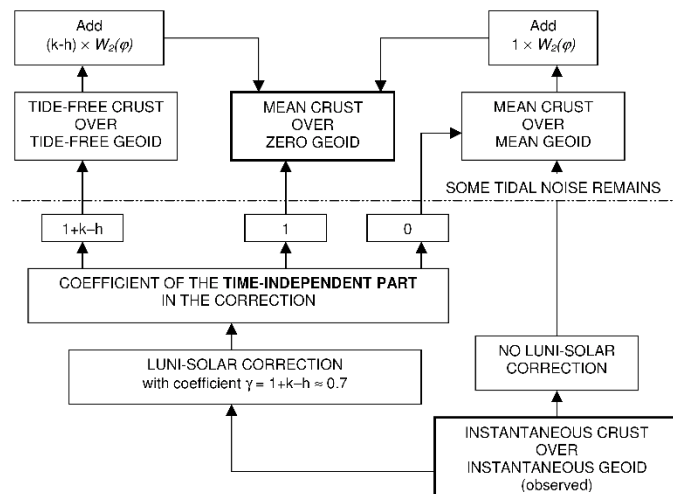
Add
(k-h) × $W_2(\varphi)$

Add
1 × $W_2(\varphi)$

TIDE-FREE CRUST
OVER
TIDE-FREE GEOID

MEAN CRUST
OVER
ZERO GEOID

MEAN CRUST
OVER
MEAN GEOID

SOME TIDAL NOISE REMAINS

1+k–h

1

0

COEFFICIENT OF THE **TIME-INDEPENDENT PART**
IN THE CORRECTION

LUNI-SOLAR CORRECTION
with coefficient $\gamma = 1+k-h \approx 0.7$

NO LUNI-SOLAR
CORRECTION

INSTANTANEOUS CRUST
OVER
INSTANTANEOUS GEOID
(observed)